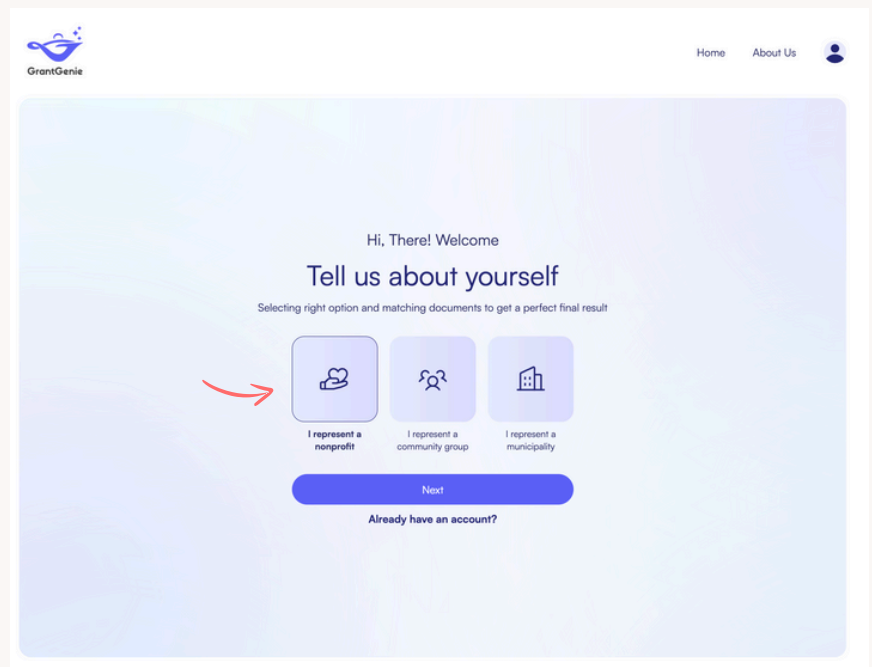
GrantGenie

Home About Us

Hi, There! Welcome

Tell us about yourself

Selecting right option and matching documents to get a perfect final result

I represent a nonprofit

I represent a community group

I represent a municipality

Next

Already have an account?